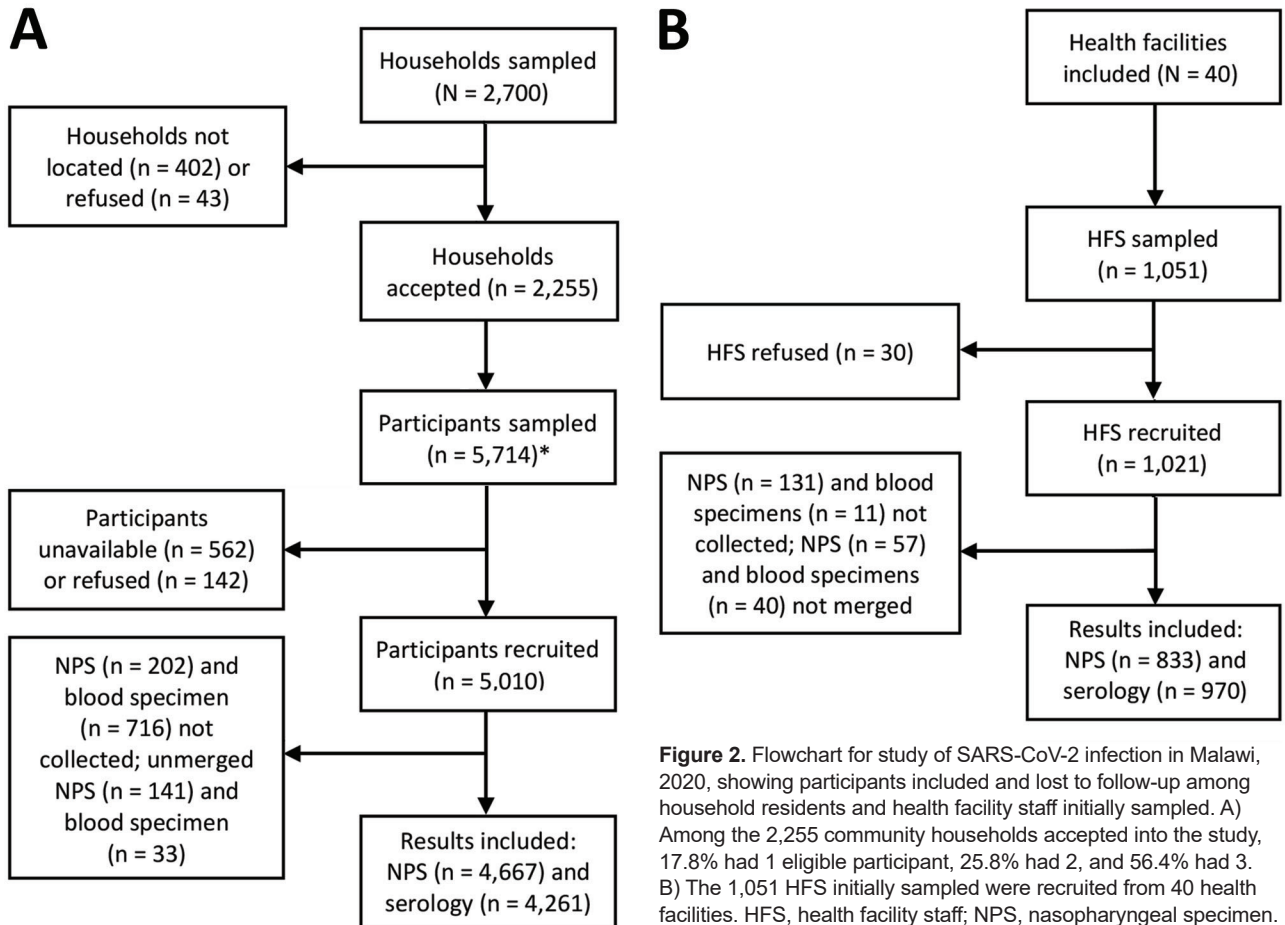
A

Households sampled (N = 2,700)

Households not located (n = 402) or refused (n = 43)

Households accepted (n = 2,255)

Participants sampled (n = 5,714)*

Participants unavailable (n = 562) or refused (n = 142)

Participants recruited (n = 5,010)

NPS (n = 202) and blood specimen (n = 716) not collected; unmerged NPS (n = 141) and blood specimen (n = 33)

Results included: NPS (n = 4,667) and serology (n = 4,261)

B

Health facilities included (N = 40)

HFS sampled (n = 1,051)

HFS refused (n = 30)

HFS recruited (n = 1,021)

NPS (n = 131) and blood specimens (n = 11) not collected; NPS (n = 57) and blood specimens (n = 40) not merged

Results included: NPS (n = 833) and serology (n = 970)

**Figure 2.** Flowchart for study of SARS-CoV-2 infection in Malawi, 2020, showing participants included and lost to follow-up among household residents and health facility staff initially sampled. A) Among the 2,255 community households accepted into the study, 17.8% had 1 eligible participant, 25.8% had 2, and 56.4% had 3. B) The 1,051 HFS initially sampled were recruited from 40 health facilities. HFS, health facility staff; NPS, nasopharyngeal specimen.